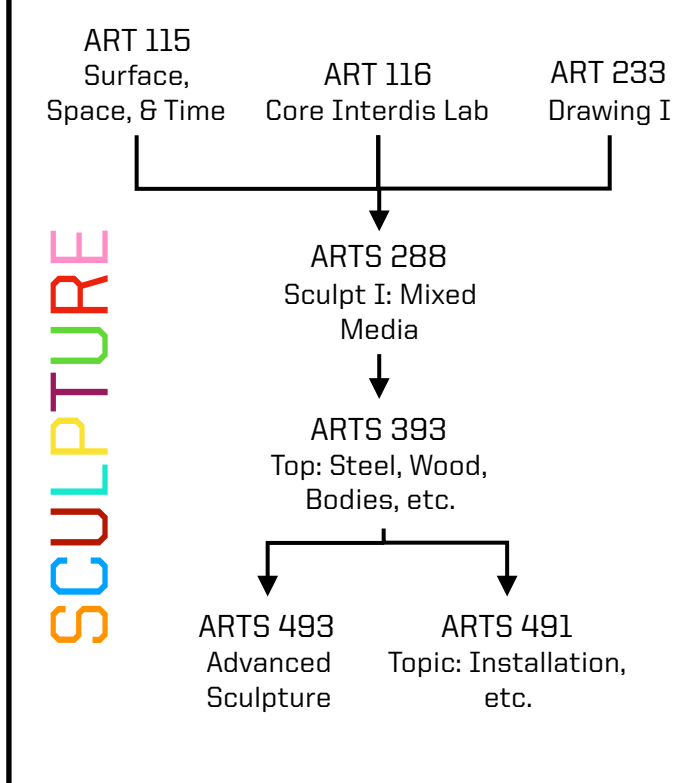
SCULPTURE

ART 115
Surface, Space, & Time

ART 116
Core Interdis Lab

ART 233
Drawing I

ARTS 288
Sculpt I: Mixed Media

ARTS 393
Top: Steel, Wood, Bodies, etc.

ARTS 493
Advanced Sculpture

ARTS 491
Topic: Installation, etc.